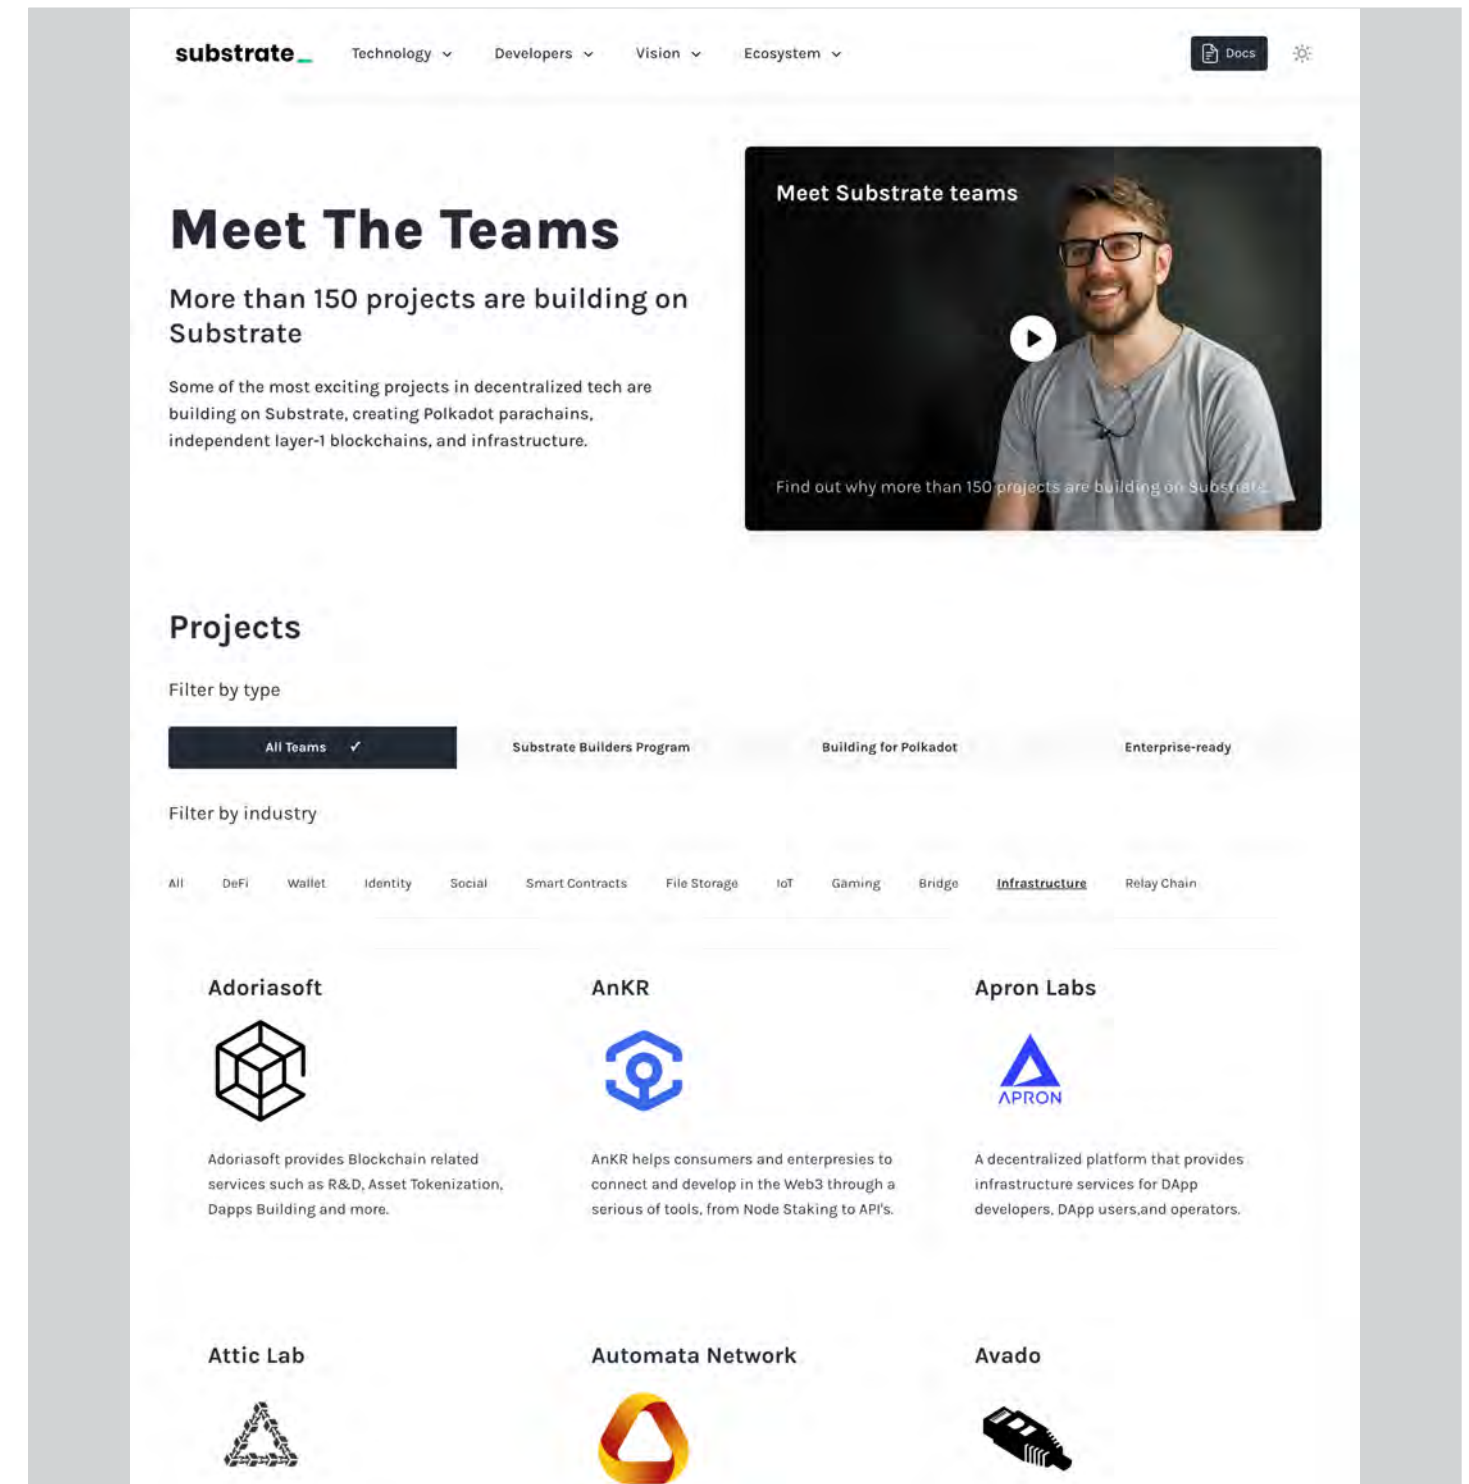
substrate_

Technology Developers Vision Ecosystem

Docs

Meet The Teams

More than 150 projects are building on Substrate

Some of the most exciting projects in decentralized tech are building on Substrate, creating Polkadot parachains, independent layer-1 blockchains, and infrastructure.

Meet Substrate teams

Find out why more than 150 projects are building on Substrate

Projects

Filter by type

All Teams ✓

Substrate Builders Program

Building for Polkadot

Enterprise-ready

Filter by industry

All DeFi Wallet Identity Social Smart Contracts File Storage IoT Gaming Bridge Infrastructure Relay Chain

Adoriasoft

Adoriasoft provides Blockchain related services such as R&D, Asset Tokenization, Dapps Building and more.

AnKR

AnKR helps consumers and enterpresies to connect and develop in the Web3 through a serious of tools, from Node Staking to API's.

Apron Labs

APRON

A decentralized platform that provides infrastructure services for DApp developers, DApp users,and operators.

Attic Lab

Automata Network

Avado